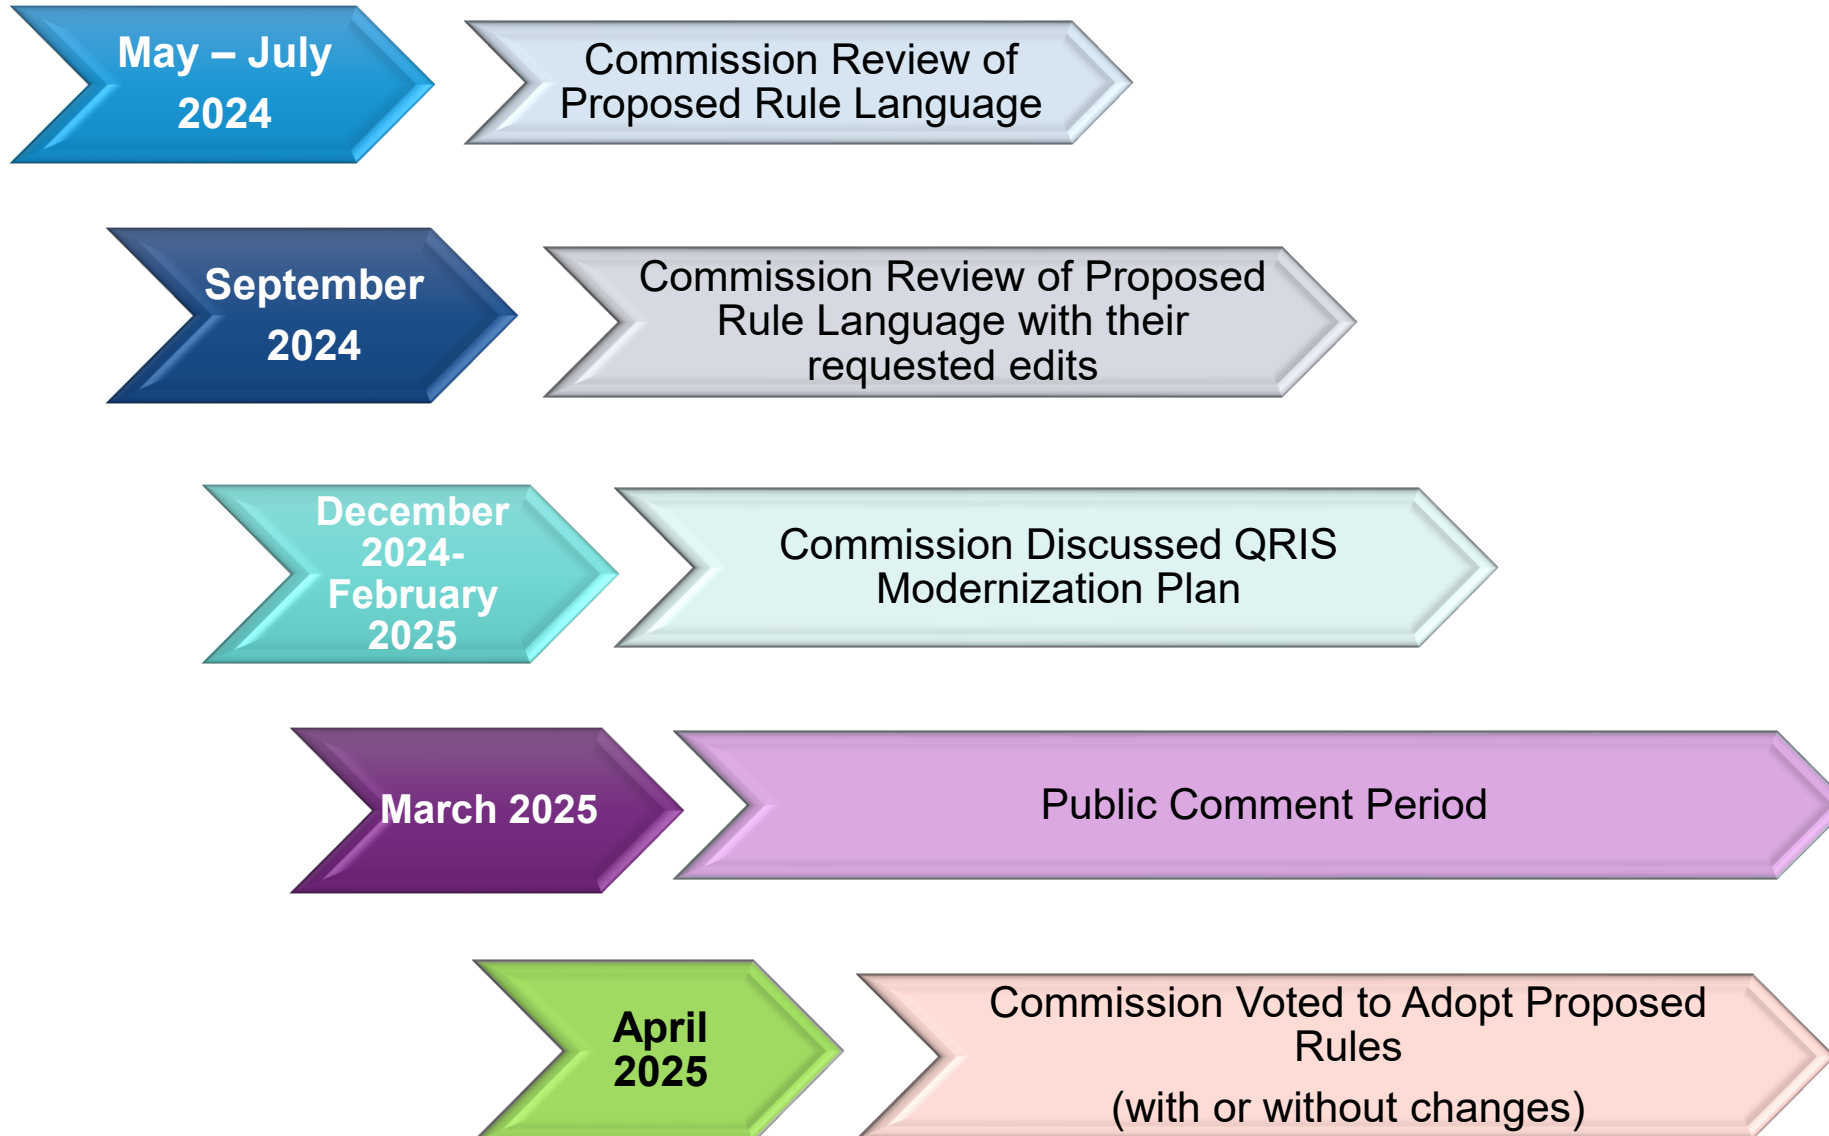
May – July 2024

Commission Review of Proposed Rule Language

September 2024

Commission Review of Proposed Rule Language with their requested edits

December 2024- February 2025

Commission Discussed QRIS Modernization Plan

March 2025

Public Comment Period

April 2025

Commission Voted to Adopt Proposed Rules

(with or without changes)